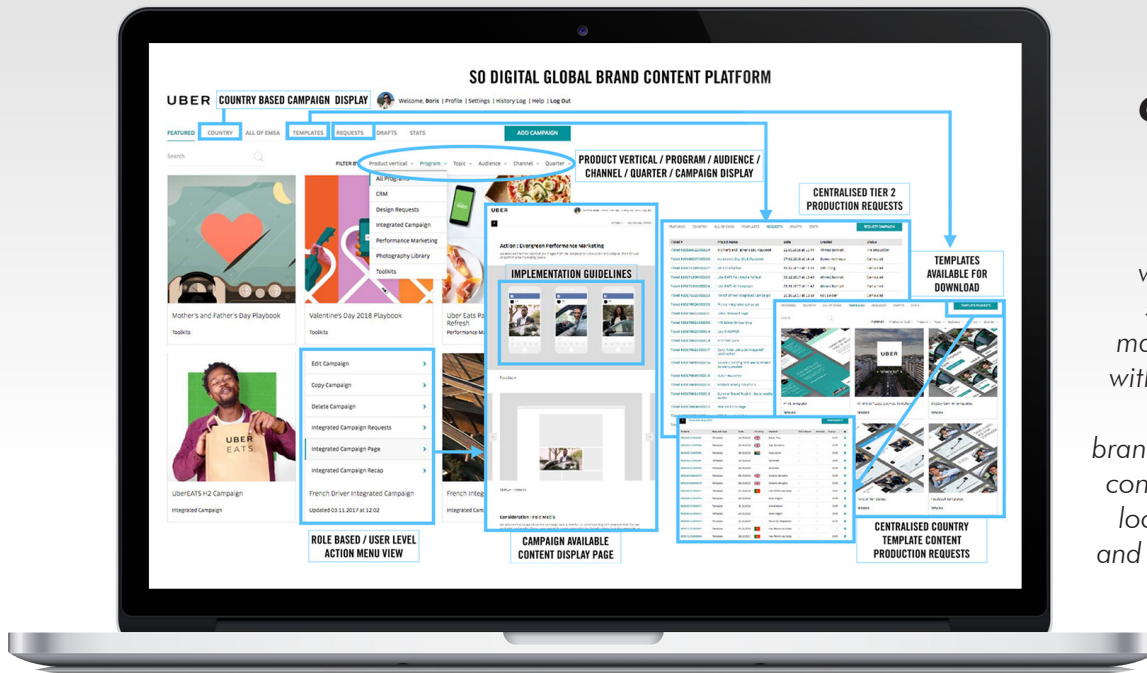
SO DIGITAL GLOBAL BRAND CONTENT PLATFORM

UBER COUNTRY BASED CAMPAIGN DISPLAY

Welcome, Boris | Profile | Settings | History Log | Help | Log Out

FEATURED COUNTRY ALL OF EMEA TEMPLATES REQUESTS DRAFTS STATS

ADD CAMPAIGN

Search

FILTER BY Product vertical Program Topic Audience Channel Quarter

PRODUCT VERTICAL / PROGRAM / AUDIENCE / CHANNEL / QUARTER / CAMPAIGN DISPLAY

All Programs
CRM
Design Requests
Integrated Campaign
Performance Marketing
Photography Library
Toolkits

CENTRALISED TIER 2 PRODUCTION REQUESTS

TEMPLATES AVAILABLE FOR DOWNLOAD

UBER

Action : Evergreen Performance Marketing

IMPLEMENTATION GUIDELINES

Mother's and Father's Day Playbook
Toolkits

Valentines Day 2018 Playbook
Toolkits

Uber Eats Pa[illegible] Refresh

Edit Campaign
Copy Campaign
Delete Campaign
Integrated Campaign Requests
Integrated Campaign Page
Integrated Campaign Recap
French Driver Integrated Campaign
Updated 03.11.2017 at 12:02

UberEATS H2 Campaign
Integrated Campaign

French I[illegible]
Integrated Ca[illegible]

ROLE BASED / USER LEVEL ACTION MENU VIEW

CAMPAIGN AVAILABLE CONTENT DISPLAY PAGE

CENTRALISED COUNTRY TEMPLATE CONTENT PRODUCTION REQUESTS

UBER
UBER EATS

v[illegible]
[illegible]
ma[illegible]
wit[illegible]
bran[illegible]
con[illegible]
loc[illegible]
and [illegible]